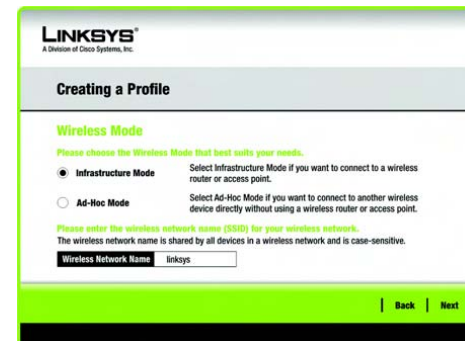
LINKSYS®
A Division of Cisco Systems, Inc.

Creating a Profile

Wireless Mode

Please choose the Wireless Mode that best suits your needs.

Infrastructure Mode — Select Infrastructure Mode if you want to connect to a wireless router or access point.

Ad-Hoc Mode — Select Ad-Hoc Mode if you want to connect to another wireless device directly without using a wireless router or access point.

Please enter the wireless network name (SSID) for your wireless network.
The wireless network name is shared by all devices in a wireless network and is case-sensitive.

Wireless Network Name | linksys

Back | Next